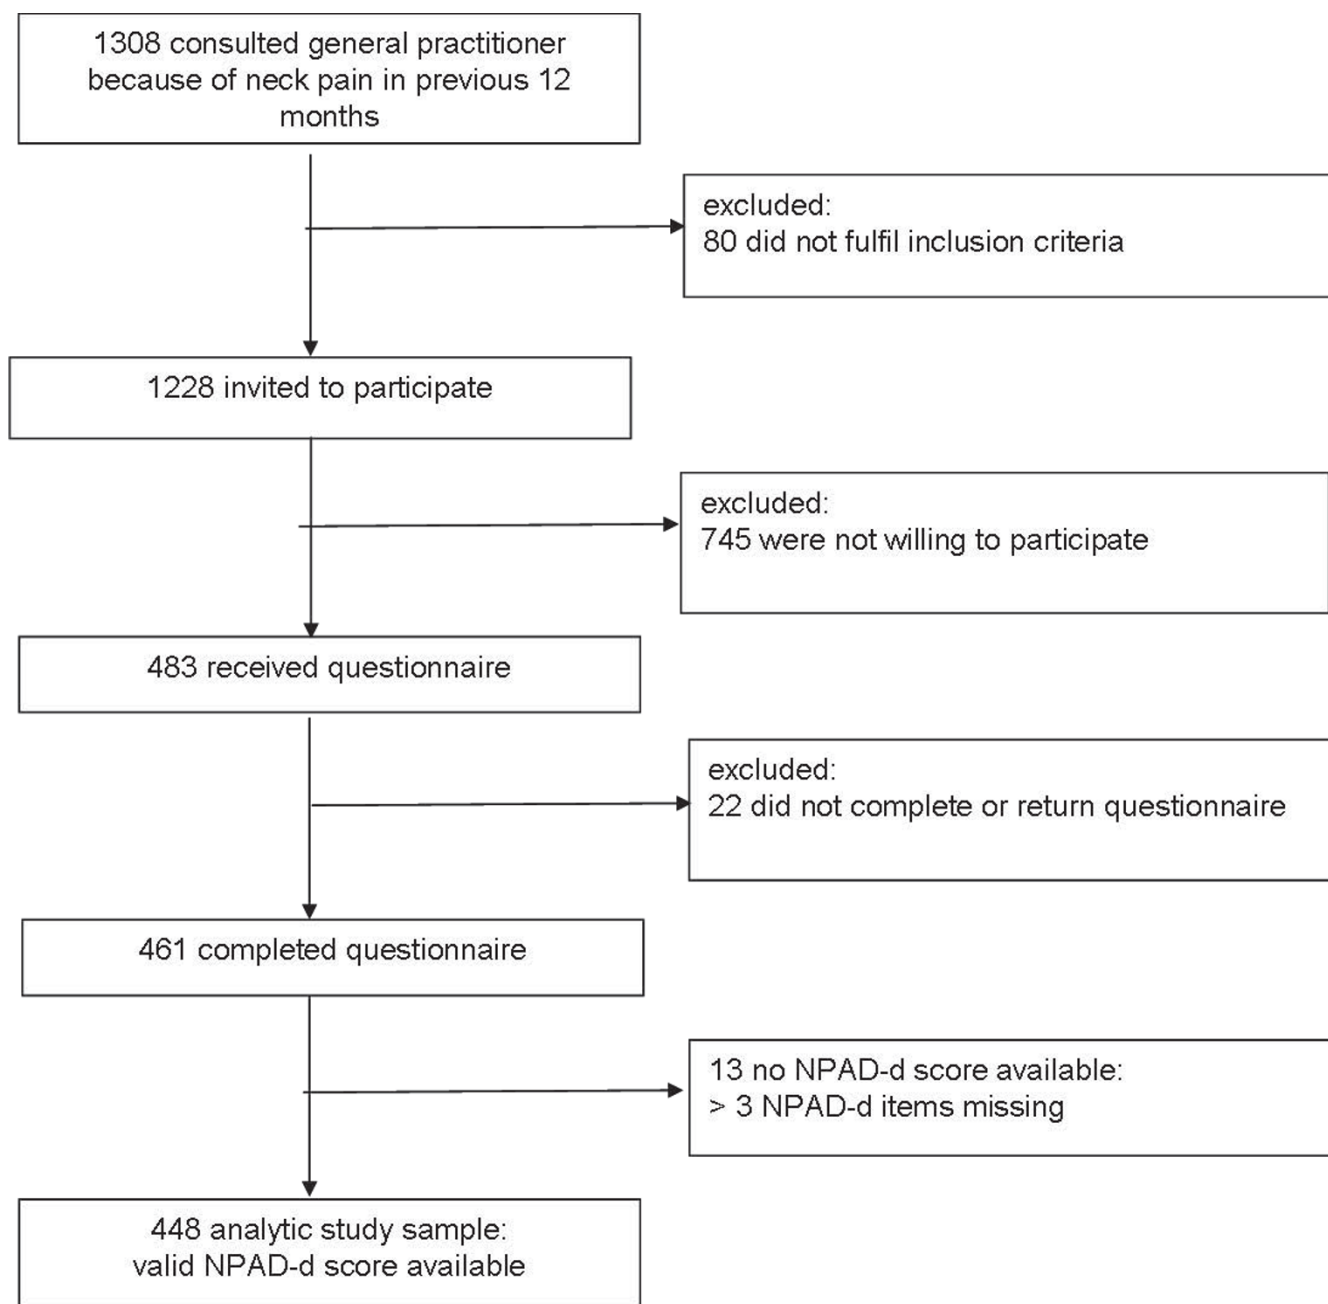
1308 consulted general practitioner because of neck pain in previous 12 months

excluded:
80 did not fulfil inclusion criteria

1228 invited to participate

excluded:
745 were not willing to participate

483 received questionnaire

excluded:
22 did not complete or return questionnaire

461 completed questionnaire

13 no NPAD-d score available:
> 3 NPAD-d items missing

448 analytic study sample:
valid NPAD-d score available